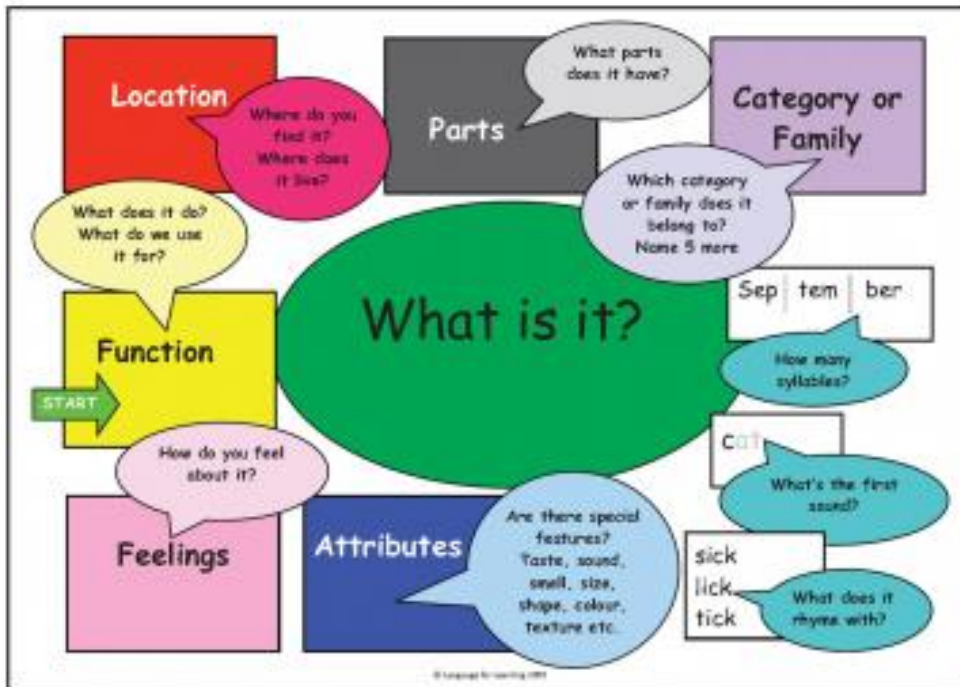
Location

Where do you find it? Where does it live?

Parts

What parts does it have?

Category or Family

Which category or family does it belong to? Name 5 more

What does it do? What do we use it for?

What is it?

Sep tem ber

How many syllables?

Function

START

cat

What's the first sound?

How do you feel about it?

Feelings

Attributes

Are there special features? Taste, sound, smell, size, shape, colour, texture etc.

sick
lick
tick

What does it rhyme with?

© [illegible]